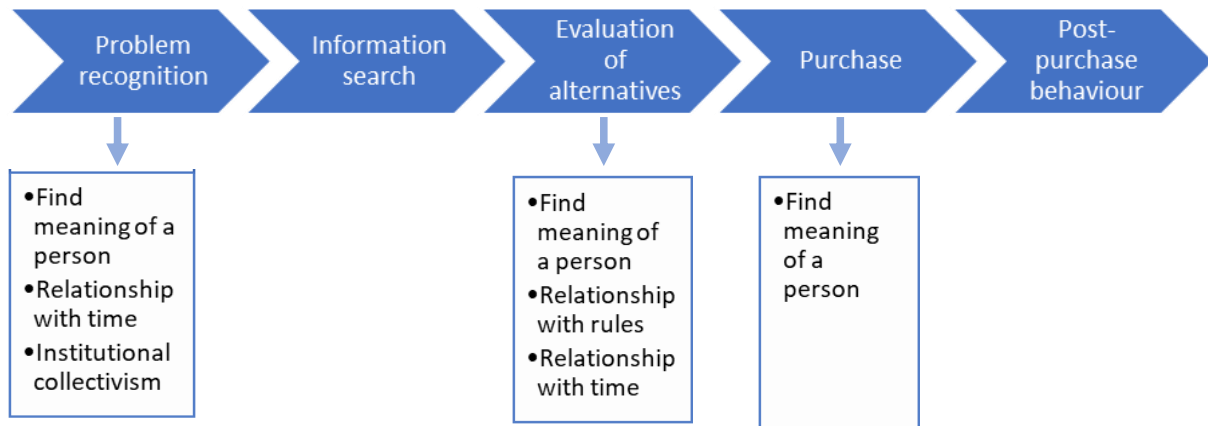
Problem recognition

Information search

Evaluation of alternatives

Purchase

Post-purchase behaviour

•Find meaning of a person
•Relationship with time
•Institutional collectivism

•Find meaning of a person
•Relationship with rules
•Relationship with time

•Find meaning of a person